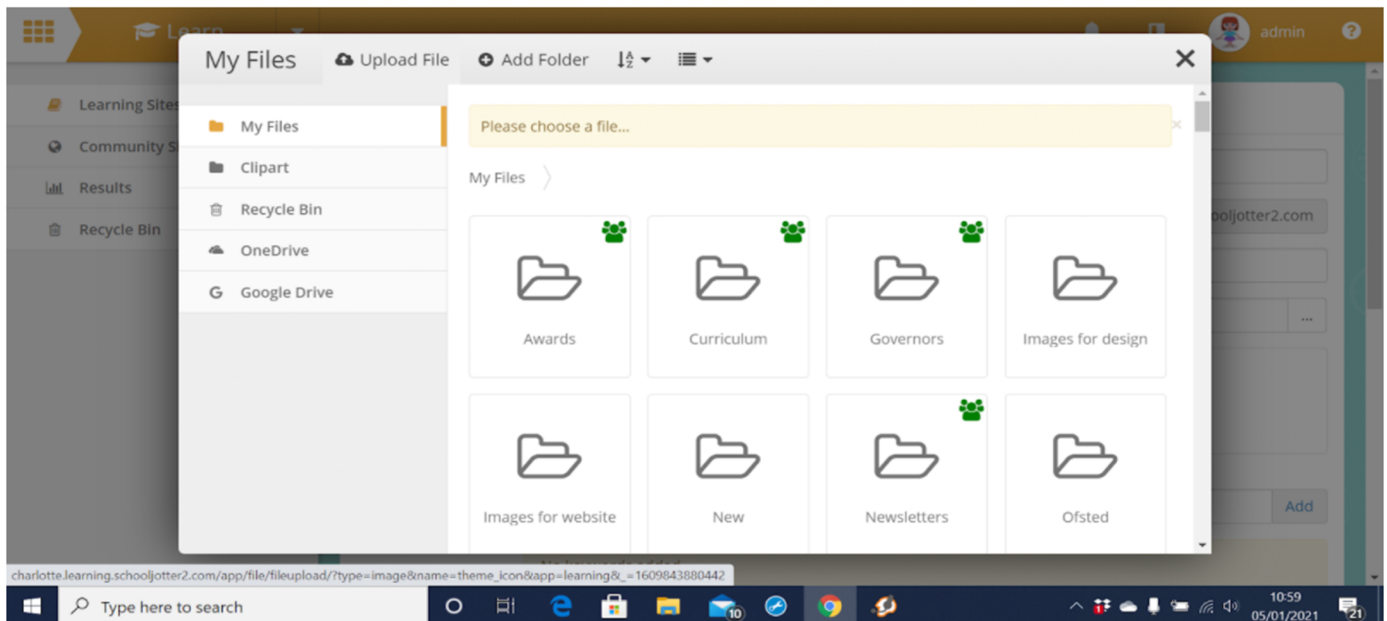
Learn

admin

Learning Sites
Community S
Results
Recycle Bin

My Files
Upload File
Add Folder

My Files
Clipart
Recycle Bin
OneDrive
Google Drive

Please choose a file...

My Files

Awards
Curriculum
Governors
Images for design
Images for website
New
Newsletters
Ofsted

ooljotter2.com

...

Add

charlotte.learning.schooljotter2.com/app/file/fileupload/?type=image&name=theme_icon&app=learning&_=1609843880442

Type here to search

10

10:59
05/01/2021

21